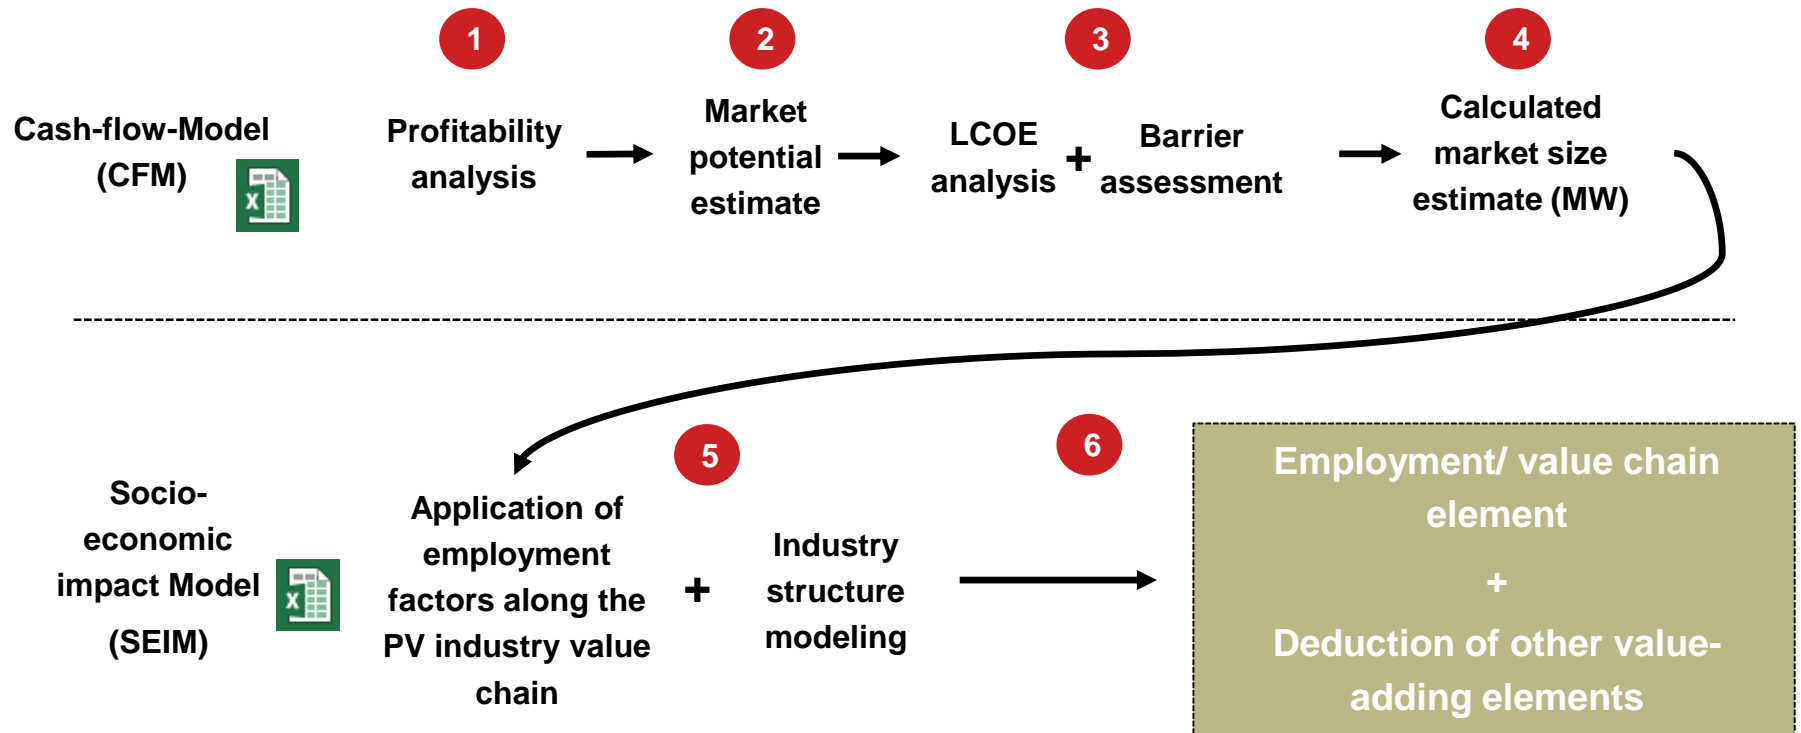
Cash-flow-Model (CFM)

1
Profitability analysis

2
Market potential estimate

3
LCOE analysis + Barrier assessment

4
Calculated market size estimate (MW)

Socio-economic impact Model (SEIM)

Application of employment factors along the PV industry value chain

5
+ Industry structure modeling

6

Employment/ value chain element
+
Deduction of other value-adding elements